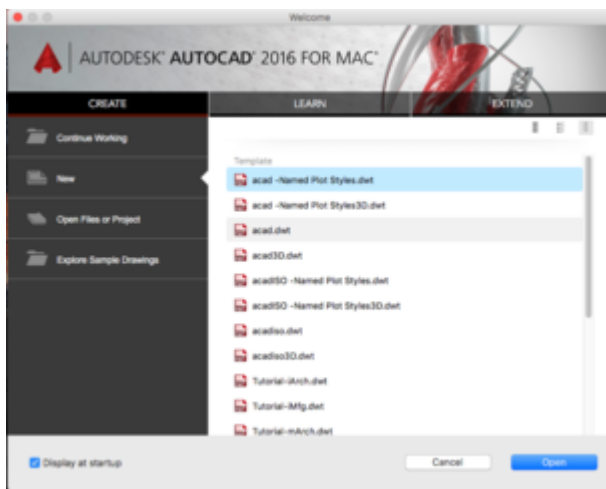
Welcome

AUTODESK® AUTOCAD® 2016 FOR MAC®

CREATE
LEARN
EXTEND

Continue Working
New
Open Files or Project
Explore Sample Drawings

Template
acad -Named Plot Styles.dwt
acad -Named Plot Styles3D.dwt
acad.dwt
acad3D.dwt
acadISO -Named Plot Styles.dwt
acadISO -Named Plot Styles3D.dwt
acadiso.dwt
acadiso3D.dwt
Tutorial-iArch.dwt
Tutorial-iMfg.dwt
Tutorial-mArch.dwt

Display at startup
Cancel
Open